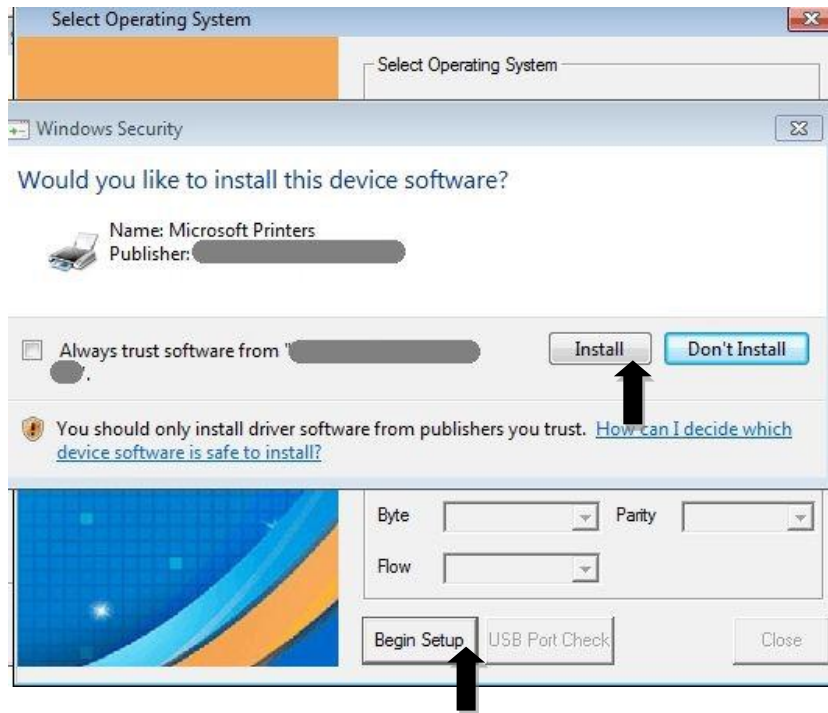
Select Operating System

Select Operating System

Windows Security

Would you like to install this device software?

Name: Microsoft Printers
Publisher: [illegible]

Always trust software from "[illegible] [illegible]".

Install

Don't Install

You should only install driver software from publishers you trust. How can I decide which device software is safe to install?

Byte

Parity

Flow

Begin Setup

USB Port Check

Close